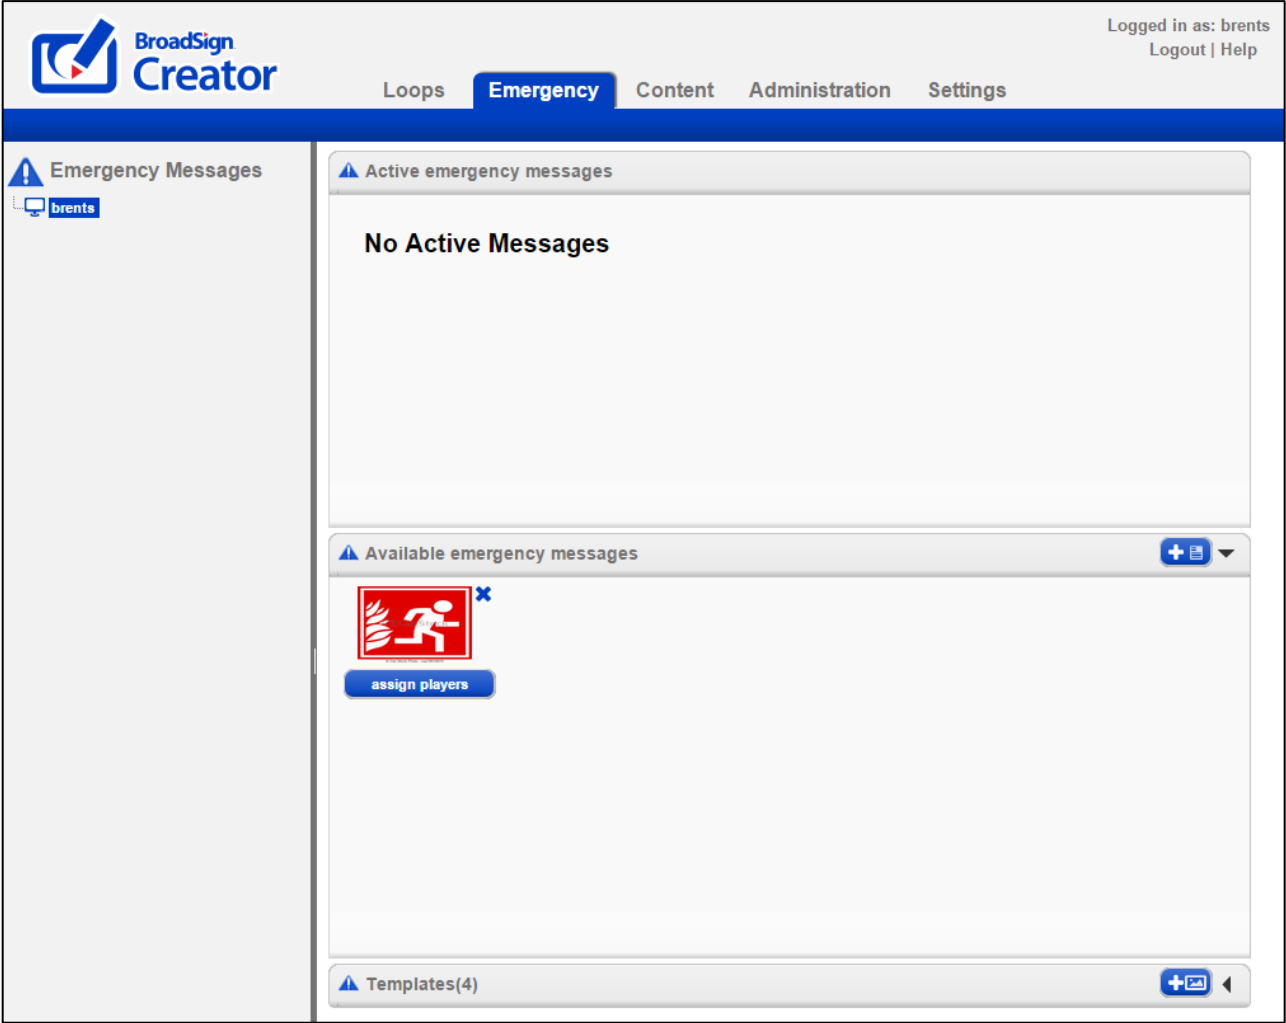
BroadSign Creator

Logged in as: brents
Logout | Help

Loops
Emergency
Content
Administration
Settings

Emergency Messages
brents

Active emergency messages

No Active Messages

Available emergency messages

assign players

Templates(4)